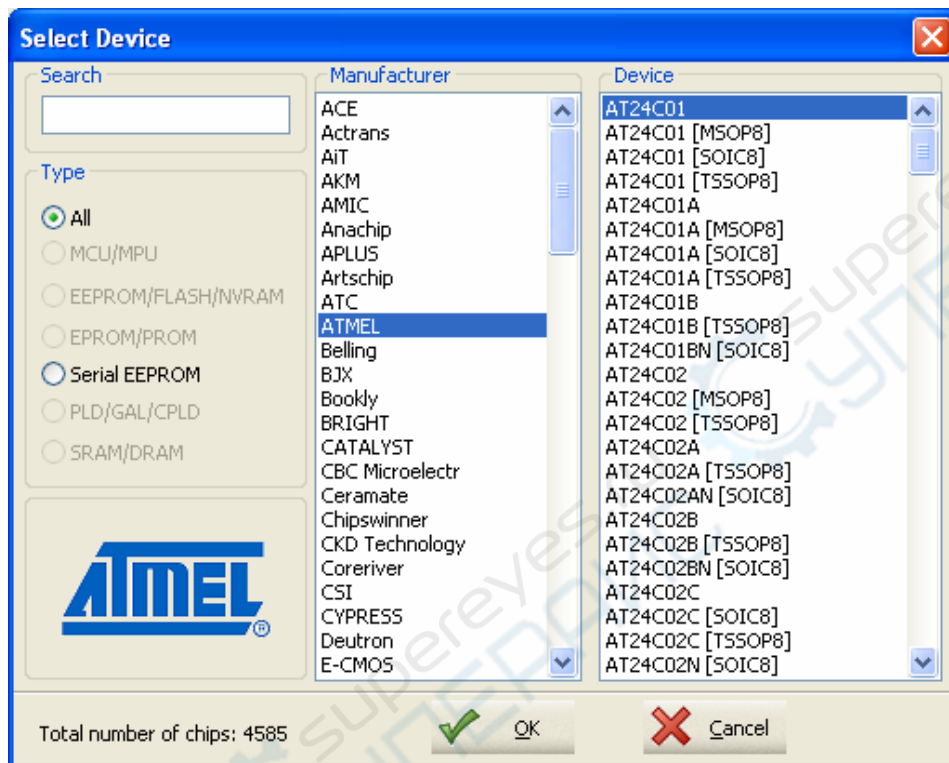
Select Device

Search

Type

All
MCU/MPU
EEPROM/FLASH/NVRAM
EPROM/PROM
Serial EEPROM
PLD/GAL/CPLD
SRAM/DRAM

ATMEL®

Manufacturer

ACE
Actrans
AiT
AKM
AMIC
Anachip
APLUS
Artschip
ATC
ATMEL
Belling
BJX
Bookly
BRIGHT
CATALYST
CBC Microelectr
Ceramate
Chipswinner
CKD Technology
Coreriver
CSI
CYPRESS
Deutron
E-CMOS

Device

AT24C01
AT24C01 [MSOP8]
AT24C01 [SOIC8]
AT24C01 [TSSOP8]
AT24C01A
AT24C01A [MSOP8]
AT24C01A [SOIC8]
AT24C01A [TSSOP8]
AT24C01B
AT24C01B [TSSOP8]
AT24C01BN [SOIC8]
AT24C02
AT24C02 [MSOP8]
AT24C02 [TSSOP8]
AT24C02A
AT24C02A [TSSOP8]
AT24C02AN [SOIC8]
AT24C02B
AT24C02B [TSSOP8]
AT24C02BN [SOIC8]
AT24C02C
AT24C02C [SOIC8]
AT24C02C [TSSOP8]
AT24C02N [SOIC8]

Total number of chips: 4585

OK

Cancel